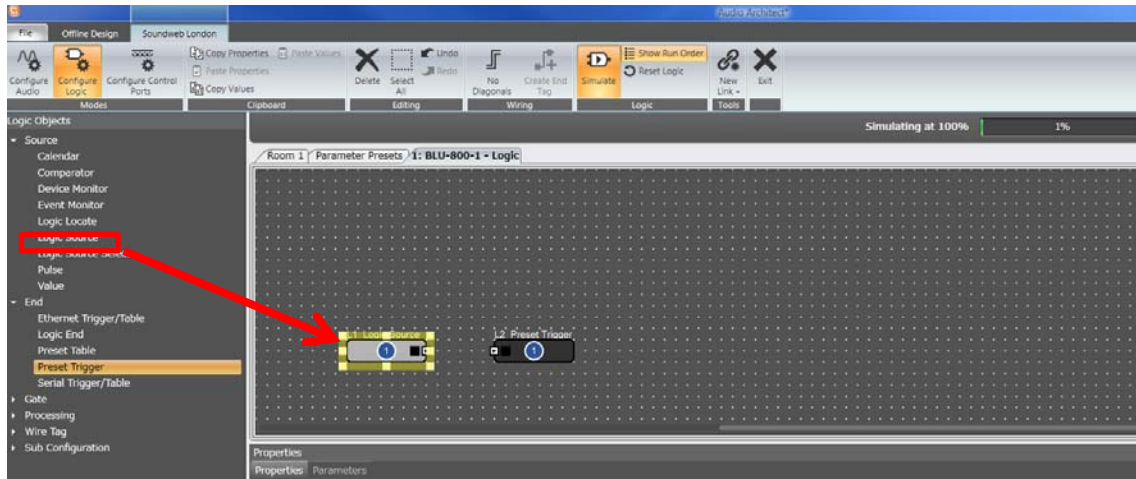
Audio Architect*

File
Offline Design
Soundweb London

Configure Audio
Configure Logic
Configure Control Ports
Modes

Copy Properties
Paste Values
Paste Properties
Copy Values
Clipboard

Delete
Select All
Undo
Redo
Editing

No Diagonals
Create End Tag
Wiring

Simulate
Show Run Order
Reset Logic
Logic

New Link
Exit
Tools

Logic Objects
Source
Calendar
Comparator
Device Monitor
Event Monitor
Logic Locate
Logic Source
Logic Source Select
Pulse
Value
End
Ethernet Trigger/Table
Logic End
Preset Table
Preset Trigger
Serial Trigger/Table
Gate
Processing
Wire Tag
Sub Configuration

Simulating at 100%
1%

Room 1
Parameter Presets
1: BLU-800-1 - Logic

L1 Logic Source
1
L2 Preset Trigger
1

Properties
Properties
Parameters